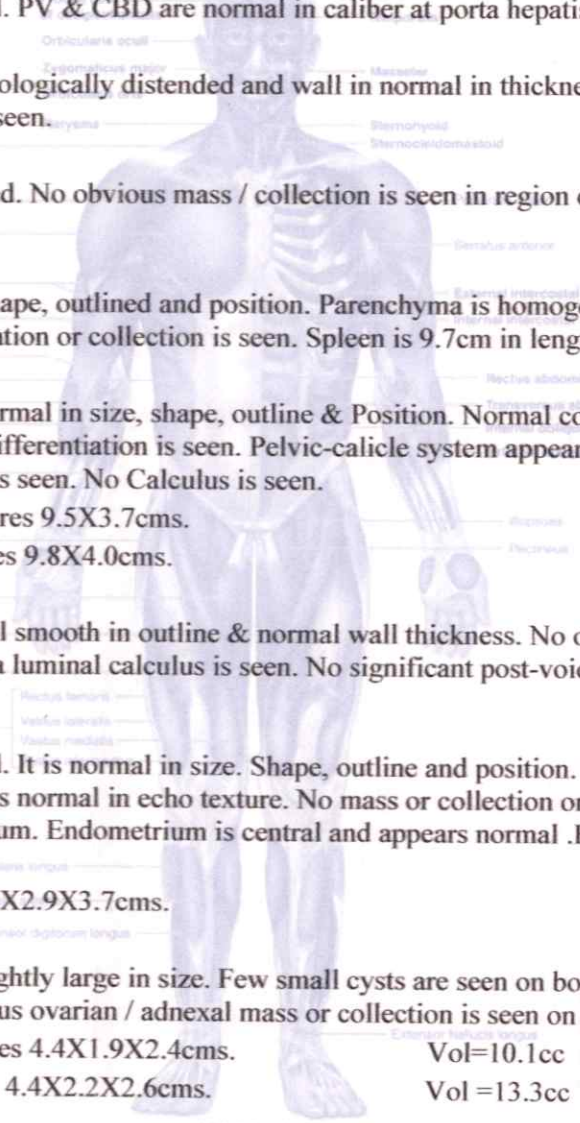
l. PV & CBD are normal in caliber at porta hepati

Orbicularis oculi

Zygomaticus major

Masseter

ologically distended and wall in normal in thickne seen.

Platysma

Sternohyoid

Sternocleidomastoid

d. No obvious mass / collection is seen in region

Serratus anterior

External intercostal

Internal intercostal

ape, outlined and position. Parenchyma is homoge ation or collection is seen. Spleen is 9.7cm in leng

Rectus abdominis

Transversus abdominis

Internal oblique

rmal in size, shape, outline & Position. Normal co ifferentiation is seen. Pelvic-calicle system appear s seen. No Calculus is seen.

res 9.5X3.7cms.

es 9.8X4.0cms.

Iliopsoas

Pectineus

l smooth in outline & normal wall thickness. No c luminal calculus is seen. No significant post-voi

Rectus femoris

Vastus lateralis

Vastus medialis

. It is normal in size. Shape, outline and position. s normal in echo texture. No mass or collection or um. Endometrium is central and appears normal .I

Peroneus longus

X2.9X3.7cms.

Extensor digitorum longus

ghtly large in size. Few small cysts are seen on bo us ovarian / adnexal mass or collection is seen on

Extensor hallucis longus

es 4.4X1.9X2.4cms. Vol=10.1cc

4.4X2.2X2.6cms. Vol =13.3cc